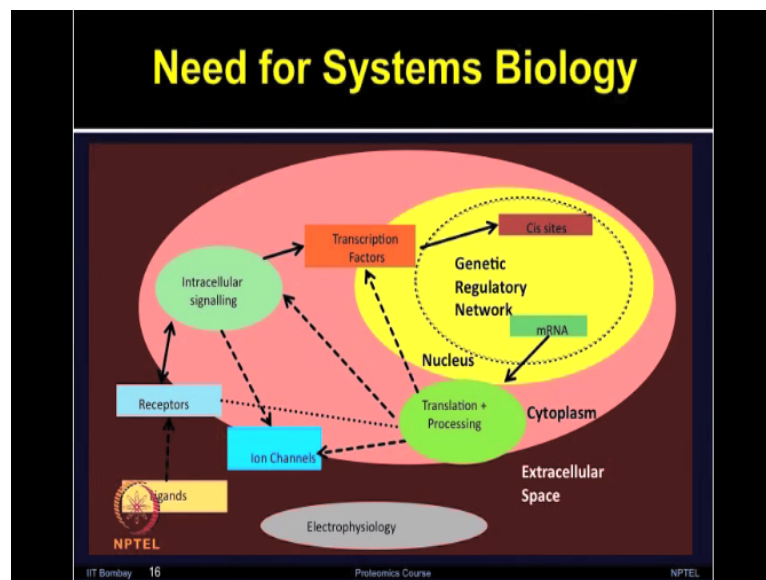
Need for Systems Biology

Transcription Factors

Cis sites

Intracellular signalling

Genetic Regulatory Network

mRNA

Nucleus

Receptors

Translation + Processing

Cytoplasm

Ion Channels

Extracellular Space

igands

NPTEL

Electrophysiology

IIT Bombay 16

Proteomics Course

NPTEL